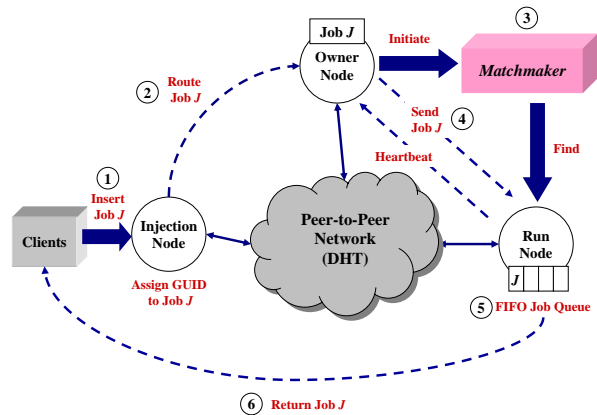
Job $J$

Owner Node

Initiate

3

Matchmaker

2

Route Job $J$

Send Job $J$

4

Find

Heartbeat

1

Insert Job $J$

Clients

Injection Node

Peer-to-Peer Network (DHT)

Run Node

$J$

Assign GUID to Job $J$

5

FIFO Job Queue

6

Return Job $J$